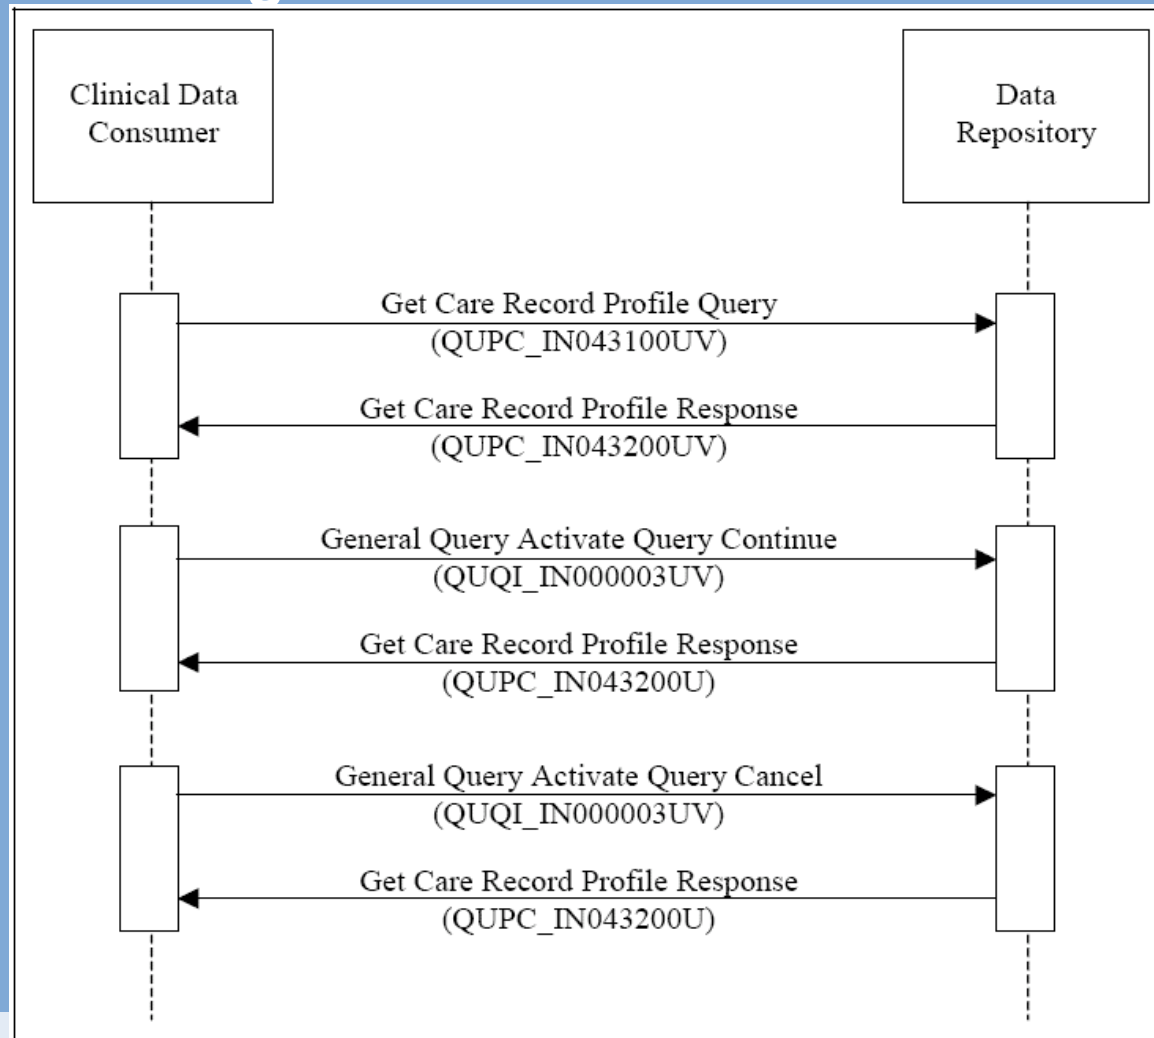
Clinical Data Consumer

Data Repository

Get Care Record Profile Query
(QUPC_IN043100UV)

Get Care Record Profile Response
(QUPC_IN043200UV)

General Query Activate Query Continue
(QUQI_IN000003UV)

Get Care Record Profile Response
(QUPC_IN043200U)

General Query Activate Query Cancel
(QUQI_IN000003UV)

Get Care Record Profile Response
(QUPC_IN043200U)